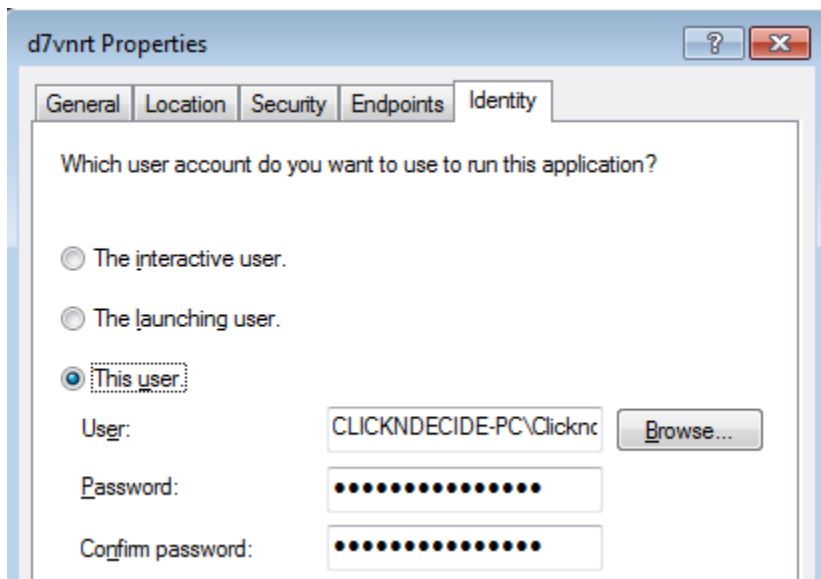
d7vnrt Properties

?

General | Location | Security | Endpoints | Identity

Which user account do you want to use to run this application?

The interactive user.

The launching user.

This user.

User: CLICKNDECIDE-PC\Clicknc Browse...

Password: ●●●●●●●●●●●●●●●

Confirm password: ●●●●●●●●●●●●●●●